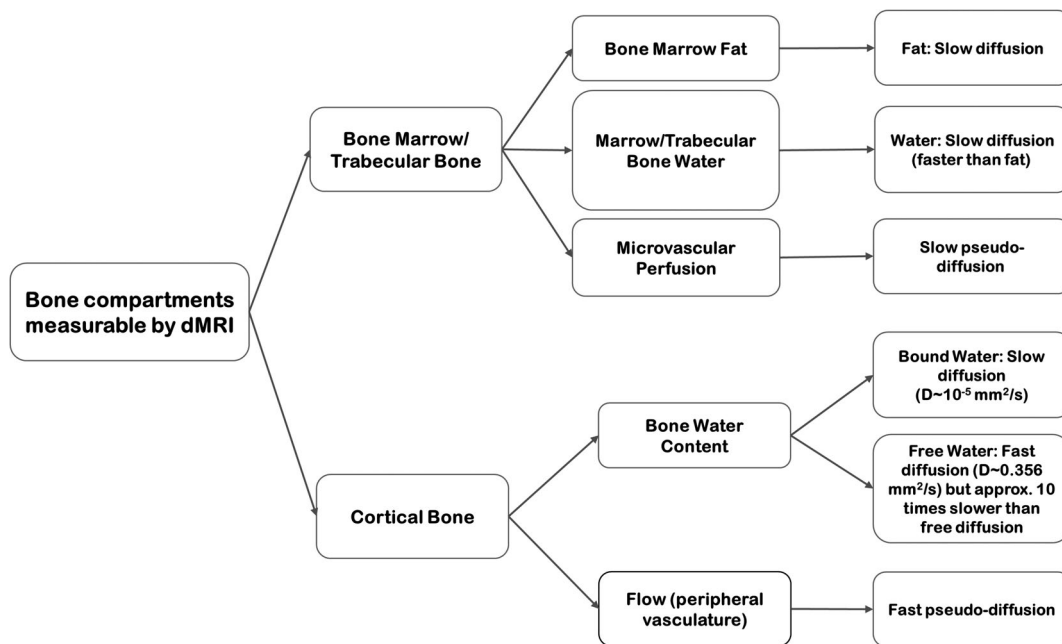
Bone compartments measurable by dMRI

Bone Marrow/ Trabecular Bone

Bone Marrow Fat

Fat: Slow diffusion

Marrow/Trabecular Bone Water

Water: Slow diffusion (faster than fat)

Microvascular Perfusion

Slow pseudo-diffusion

Cortical Bone

Bone Water Content

Bound Water: Slow diffusion ($D{\sim}10^{-5}$ $mm^2/s$)

Free Water: Fast diffusion ($D{\sim}0.356$ $mm^2/s$) but approx. 10 times slower than free diffusion

Flow (peripheral vasculature)

Fast pseudo-diffusion